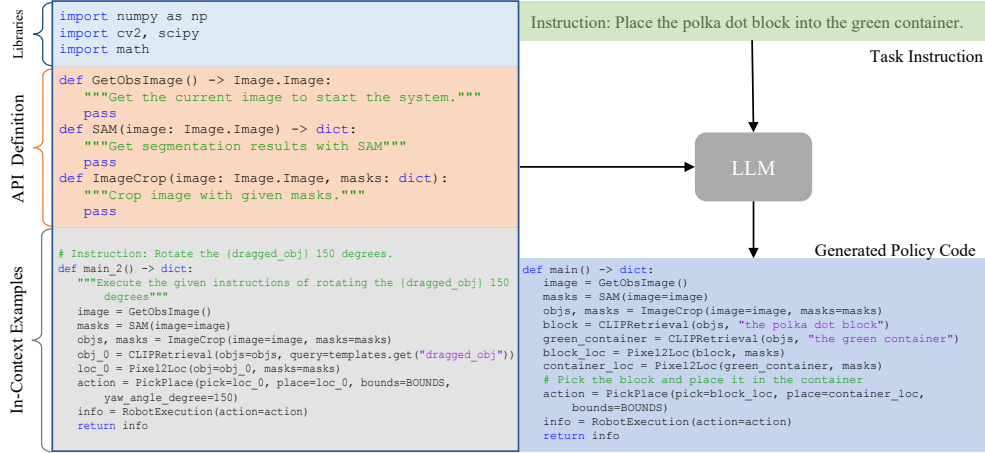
Libraries

import numpy as np
import cv2, scipy
import math

API Definition

def GetObsImage() -> Image.Image:
    """Get the current image to start the system."""
    pass
def SAM(image: Image.Image) -> dict:
    """Get segmentation results with SAM"""
    pass
def ImageCrop(image: Image.Image, masks: dict):
    """Crop image with given masks."""
    pass

In-Context Examples

# Instruction: Rotate the {dragged_obj} 150 degrees.
def main_2() -> dict:
    """Execute the given instructions of rotating the {dragged_obj} 150 degrees"""
    image = GetObsImage()
    masks = SAM(image=image)
    objs, masks = ImageCrop(image=image, masks=masks)
    obj_0 = CLIPRetrieval(objs=objs, query=templates.get("dragged_obj"))
    loc_0 = Pixel2Loc(obj=obj_0, masks=masks)
    action = PickPlace(pick=loc_0, place=loc_0, bounds=BOUNDS, yaw_angle_degree=150)
    info = RobotExecution(action=action)
    return info

Instruction: Place the polka dot block into the green container.

Task Instruction

LLM

Generated Policy Code

def main() -> dict:
    image = GetObsImage()
    masks = SAM(image=image)
    objs, masks = ImageCrop(image=image, masks=masks)
    block = CLIPRetrieval(objs, "the polka dot block")
    green_container = CLIPRetrieval(objs, "the green container")
    block_loc = Pixel2Loc(block, masks)
    container_loc = Pixel2Loc(green_container, masks)
    # Pick the block and place it in the container
    action = PickPlace(pick=block_loc, place=container_loc, bounds=BOUNDS)
    info = RobotExecution(action=action)
    return info